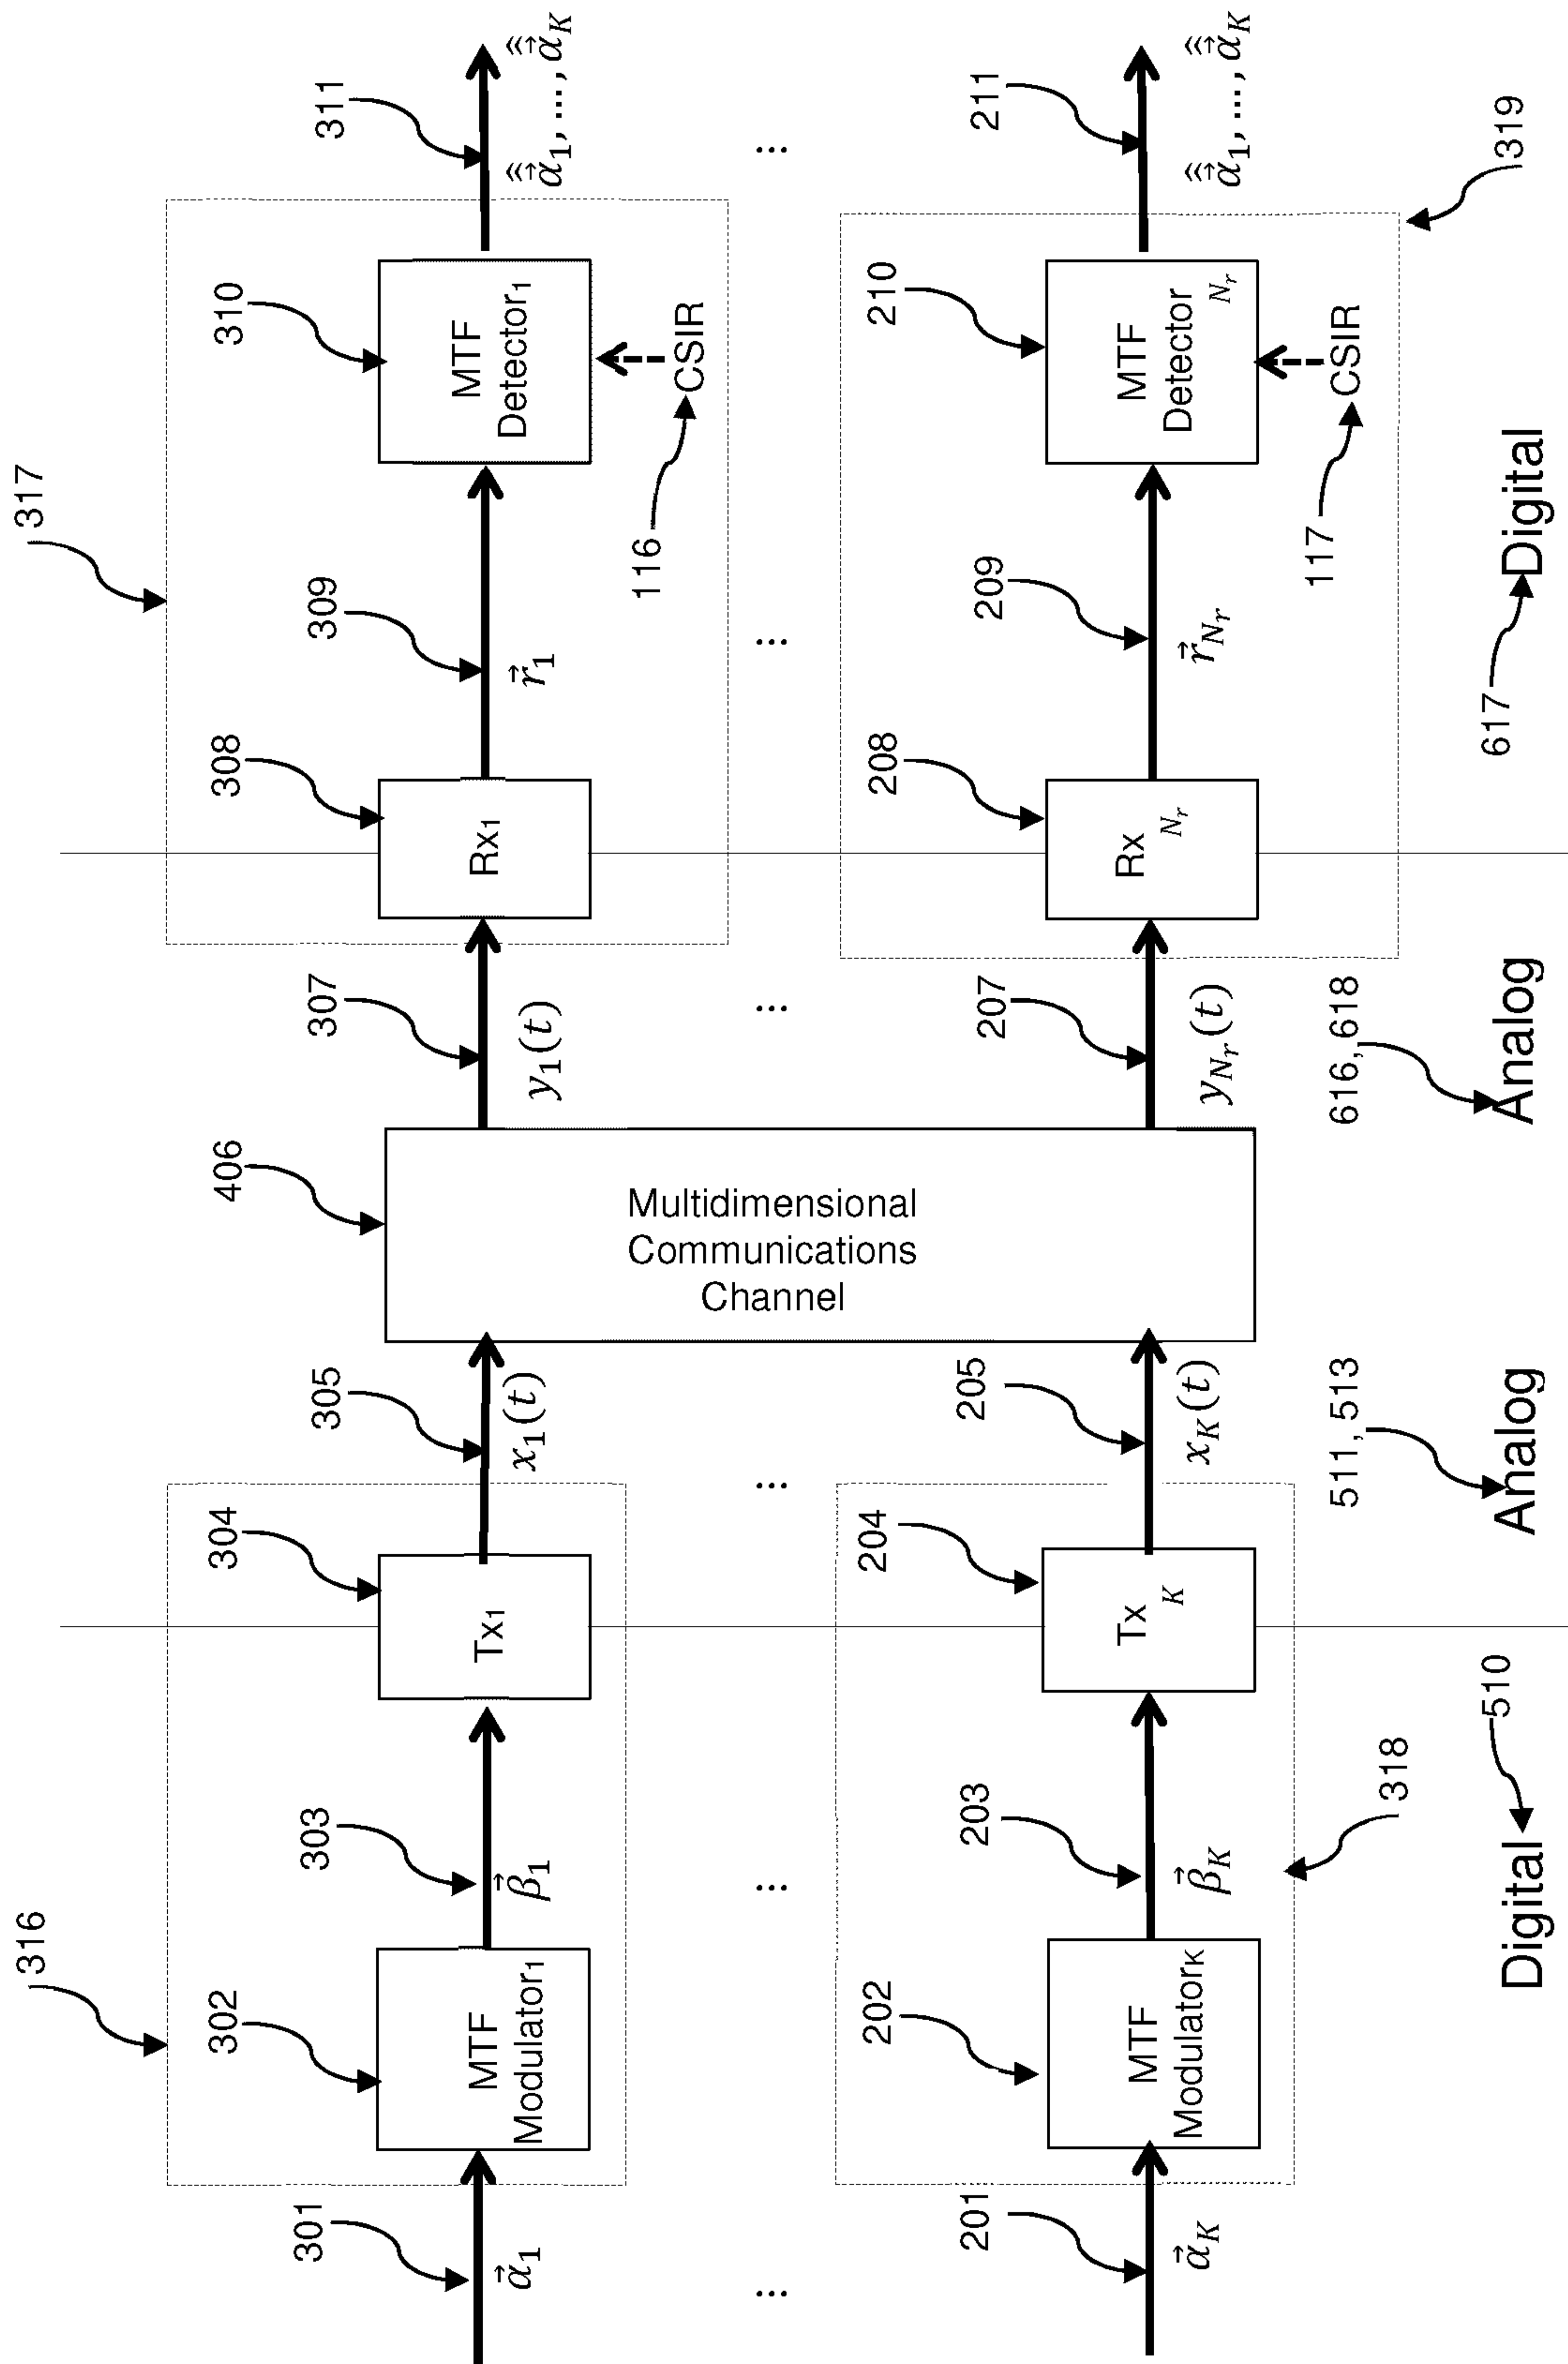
316

302

MTF Modulator₁

301

$\vec{\alpha}_1$

303

$\vec{\beta}_1$

304

Tx₁

305

$x_1(t)$

406

Multidimensional Communications Channel

307

$y_1(t)$

308

Rx₁

309

$\vec{r}_1$

317

310

MTF Detector₁

CSIR

116

311

$\hat{\vec{\alpha}}_1, \dots, \hat{\vec{\alpha}}_K$

...

...

...

...

...

...

...

202

MTF Modulatorₖ

201

$\vec{\alpha}_K$

203

$\vec{\beta}_K$

318

204

Tx $_K$

205

$x_K(t)$

207

$y_{N_r}(t)$

208

Rx $_{N_r}$

209

$\vec{r}_{N_r}$

210

MTF Detector $_{N_r}$

CSIR

117

211

$\hat{\vec{\alpha}}_1, \dots, \hat{\vec{\alpha}}_K$

319

Digital

510

Analog

511, 513

Analog

616, 618

Digital

617